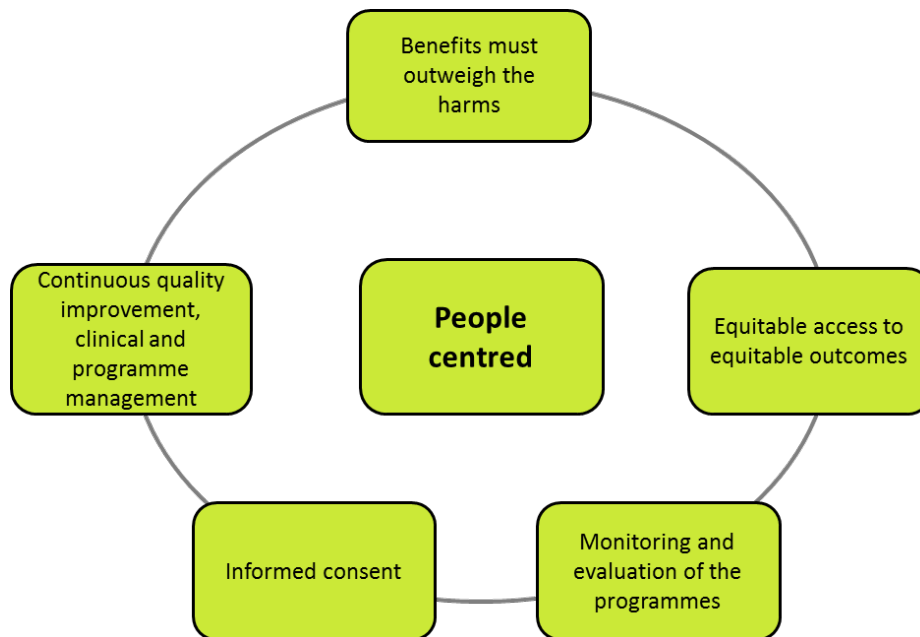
Benefits must outweigh the harms

Continuous quality improvement, clinical and programme management

People centred

Equitable access to equitable outcomes

Informed consent

Monitoring and evaluation of the programmes